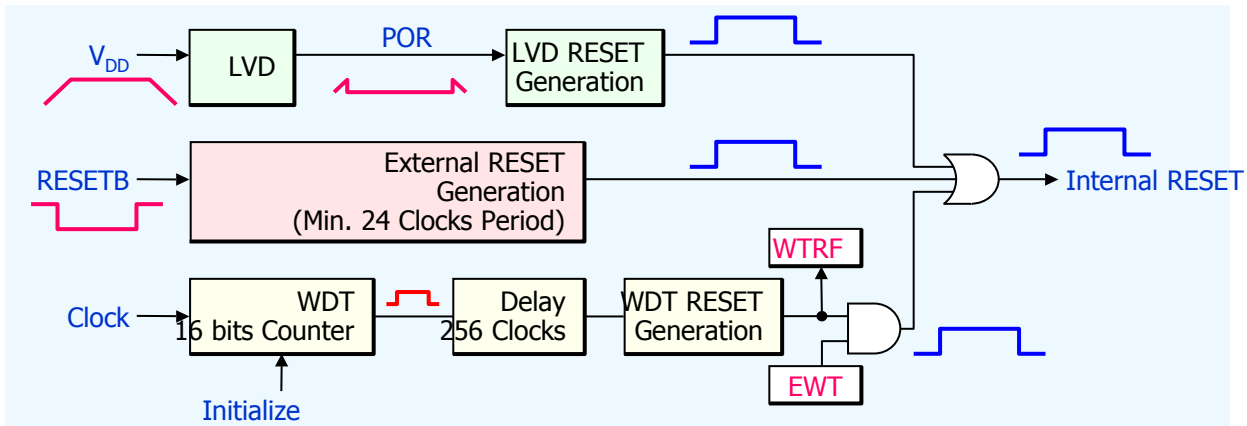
$V_{DD}$

LVD

POR

LVD RESET Generation

RESETB

External RESET Generation (Min. 24 Clocks Period)

Internal RESET

WTRF

Clock

WDT 16 bits Counter

Delay 256 Clocks

WDT RESET Generation

EWT

Initialize